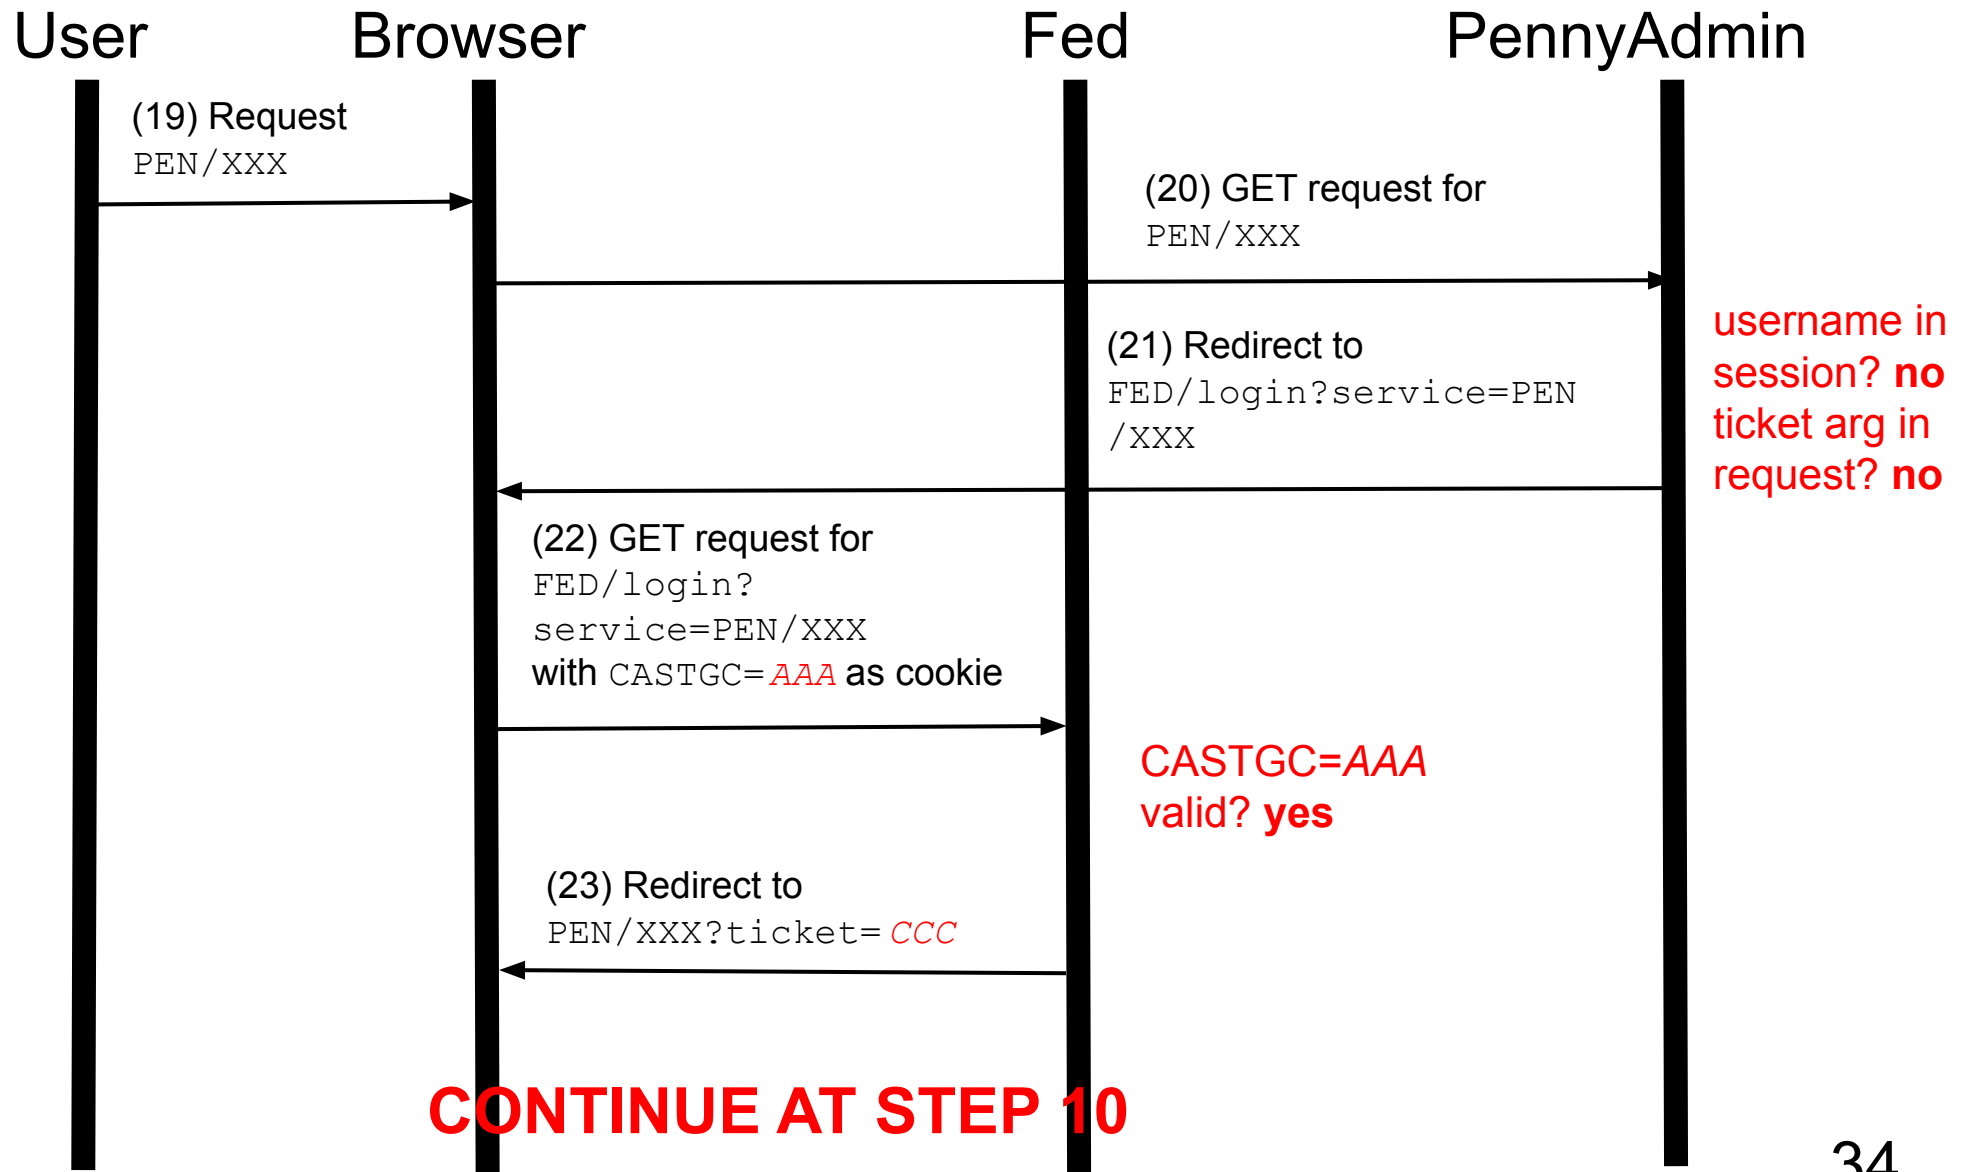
User Browser Fed PennyAdmin

(19) Request PEN/XXX

(20) GET request for PEN/XXX

username in session? no ticket arg in request? no

(21) Redirect to FED/login?service=PEN/XXX

(22) GET request for FED/login?service=PEN/XXX with CASTGC=AAA as cookie

CASTGC=AAA valid? yes

(23) Redirect to PEN/XXX?ticket=CCC

CONTINUE AT STEP 10

34